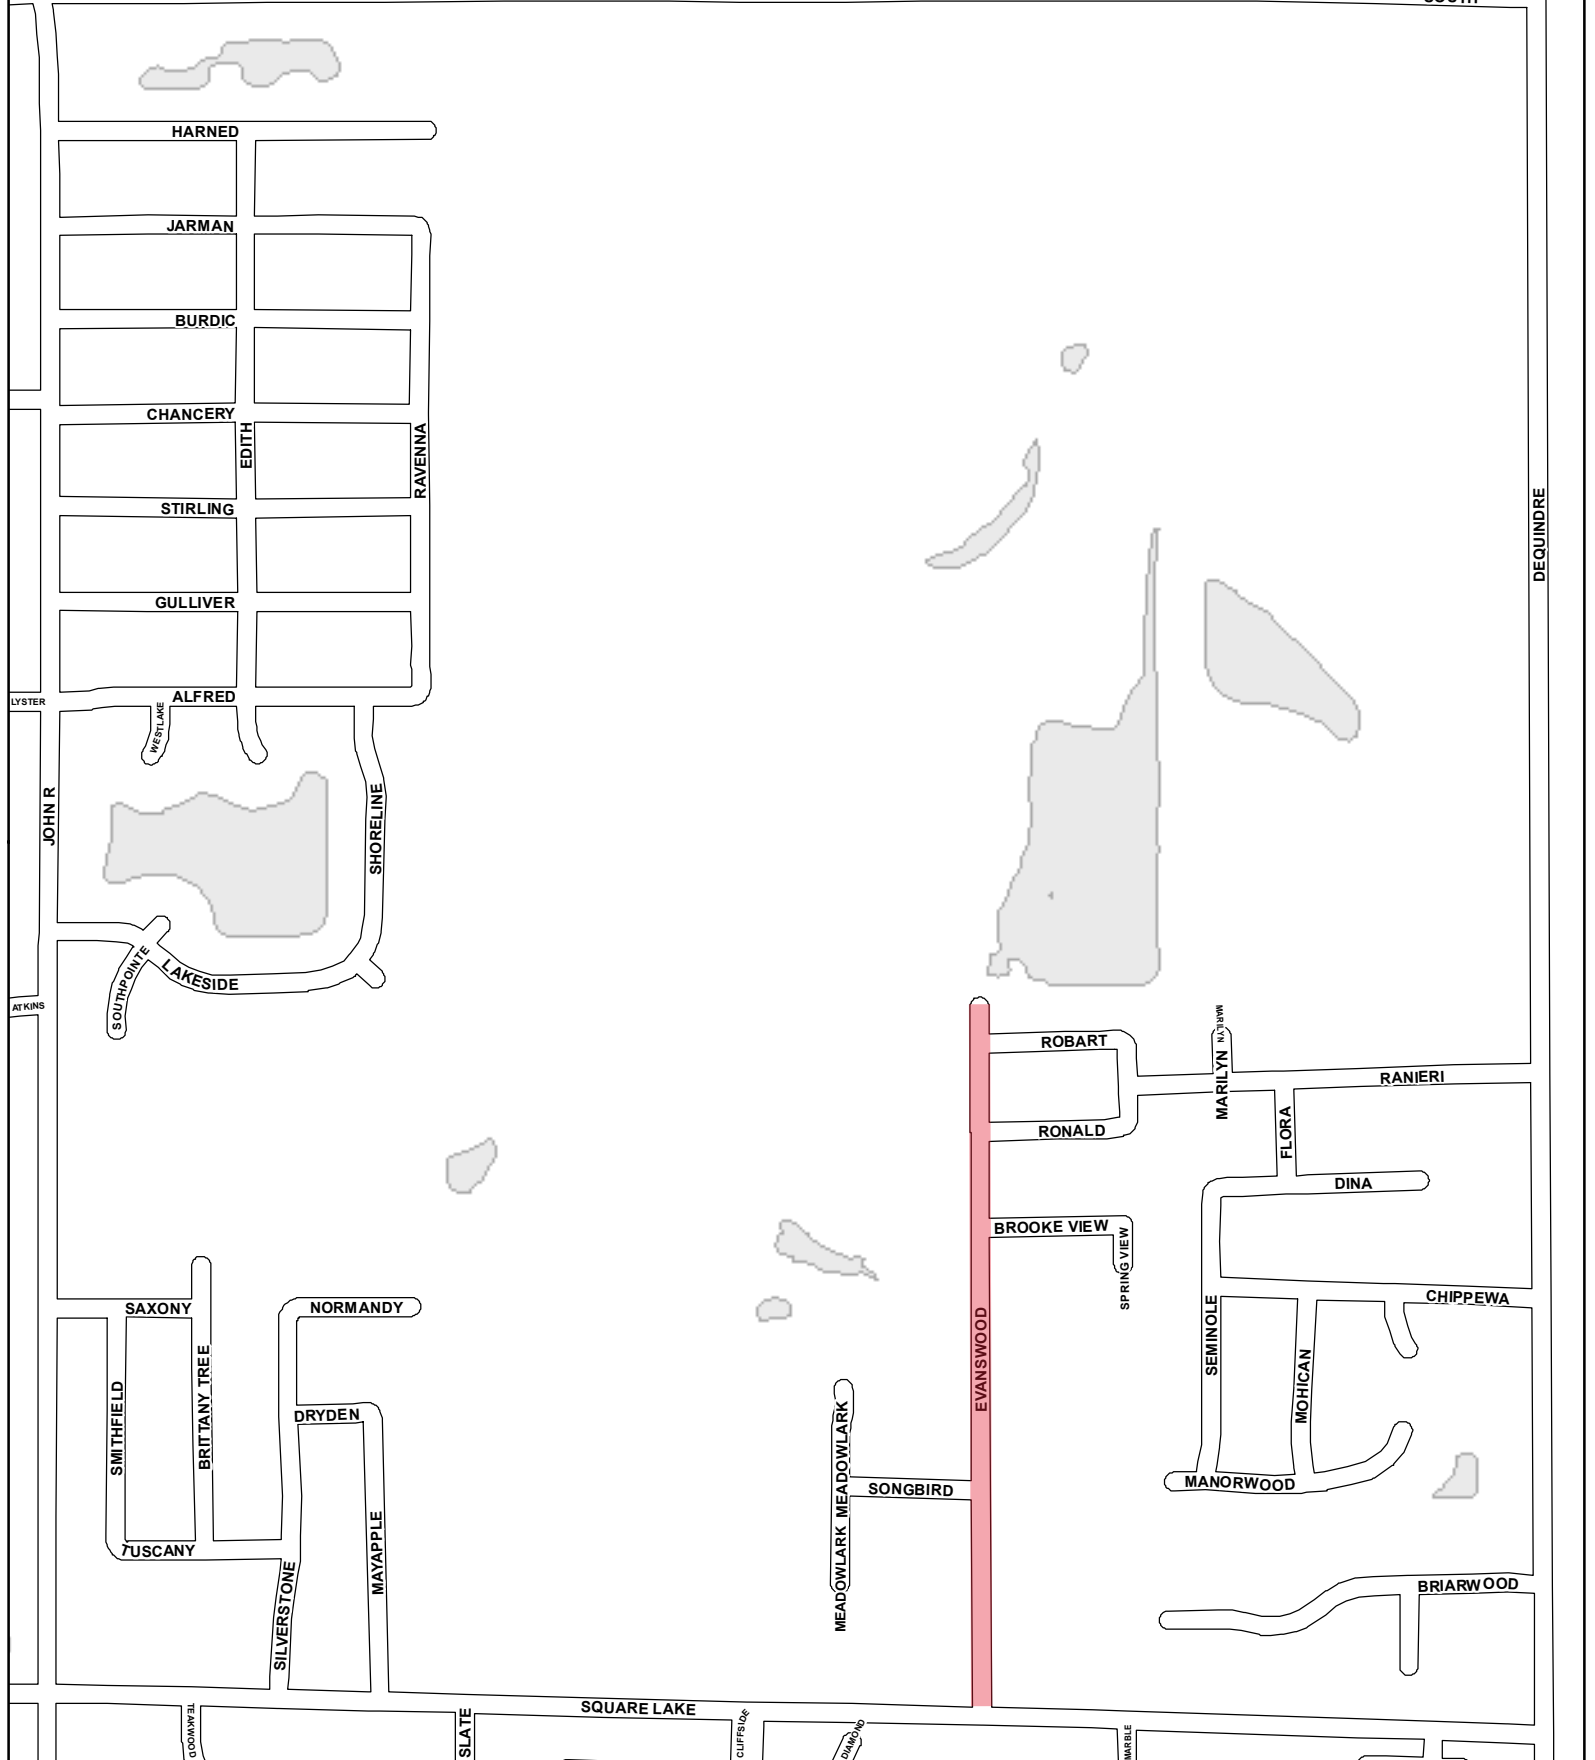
SOUTH
HARNED
JARMAN
BURDIC
CHANCERY
EDITH
RAVENNA
STIRLING
GULLIVER
ALFRED
LYSTER
WESTLAKE
JOHN R
SHORELINE
SOUTHPOINTE
LAKESIDE
ATKINS
DEQUINDRE
ROBART
MARILYN
MARILYN
RANIERI
RONALD
FLORA
DINA
BROOKE VIEW
SPRING VIEW
CHIPPEWA
SAXONY
NORMANDY
SEMINOLE
MOHICAN
EVANSWOOD
SMITHFIELD
BRITTANY TREE
DRYDEN
MEADOWLARK
MEADOWLARK
SONGBIRD
MANORWOOD
TUSCANY
SILVERSTONE
MAYAPPLE
MEADOWLARK
BRIARWOOD
SQUARE LAKE
TEAKWOOD
SLATE
CLIFFSIDE
DIAMOND
MARBLE